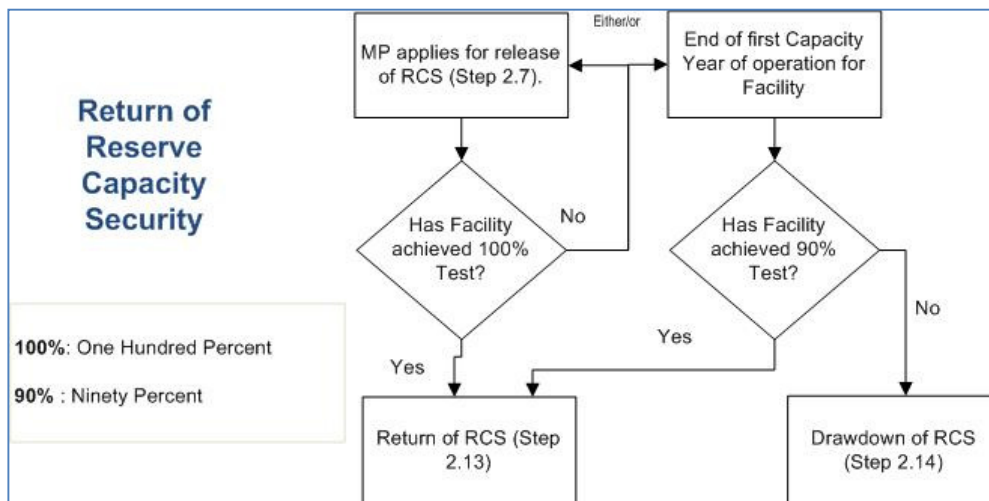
Return of Reserve Capacity Security

100%: One Hundred Percent

90% : Ninety Percent

MP applies for release of RCS (Step 2.7).

Either/or

End of first Capacity Year of operation for Facility

Has Facility achieved 100% Test?

No

Has Facility achieved 90% Test?

Yes

Yes

No

Return of RCS (Step 2.13)

Drawdown of RCS (Step 2.14)